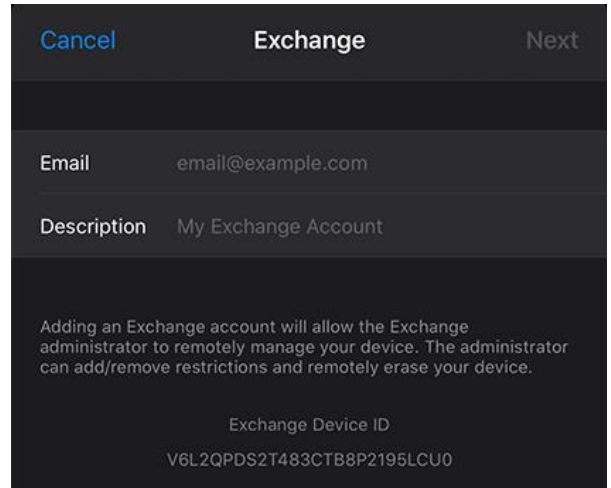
Cancel Exchange Next

Email email@example.com

Description My Exchange Account

Adding an Exchange account will allow the Exchange administrator to remotely manage your device. The administrator can add/remove restrictions and remotely erase your device.

Exchange Device ID

V6L2QPDS2T483CTB8P2195LCU0